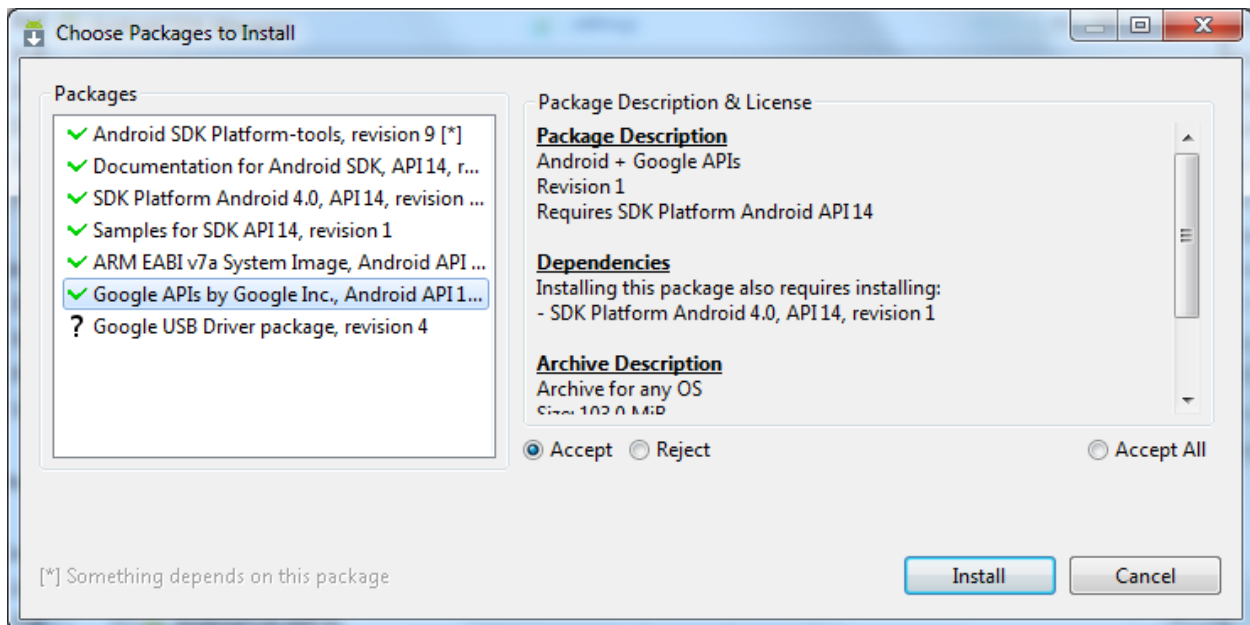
Choose Packages to Install

Packages

Android SDK Platform-tools, revision 9 [*]
Documentation for Android SDK, API 14, r...
SDK Platform Android 4.0, API 14, revision ...
Samples for SDK API 14, revision 1
ARM EABI v7a System Image, Android API ...
Google APIs by Google Inc., Android API 1...
? Google USB Driver package, revision 4

Package Description & License

Package Description
Android + Google APIs
Revision 1
Requires SDK Platform Android API 14

Dependencies
Installing this package also requires installing:
- SDK Platform Android 4.0, API 14, revision 1

Archive Description
Archive for any OS
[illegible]

Accept Reject Accept All

[*] Something depends on this package

Install Cancel